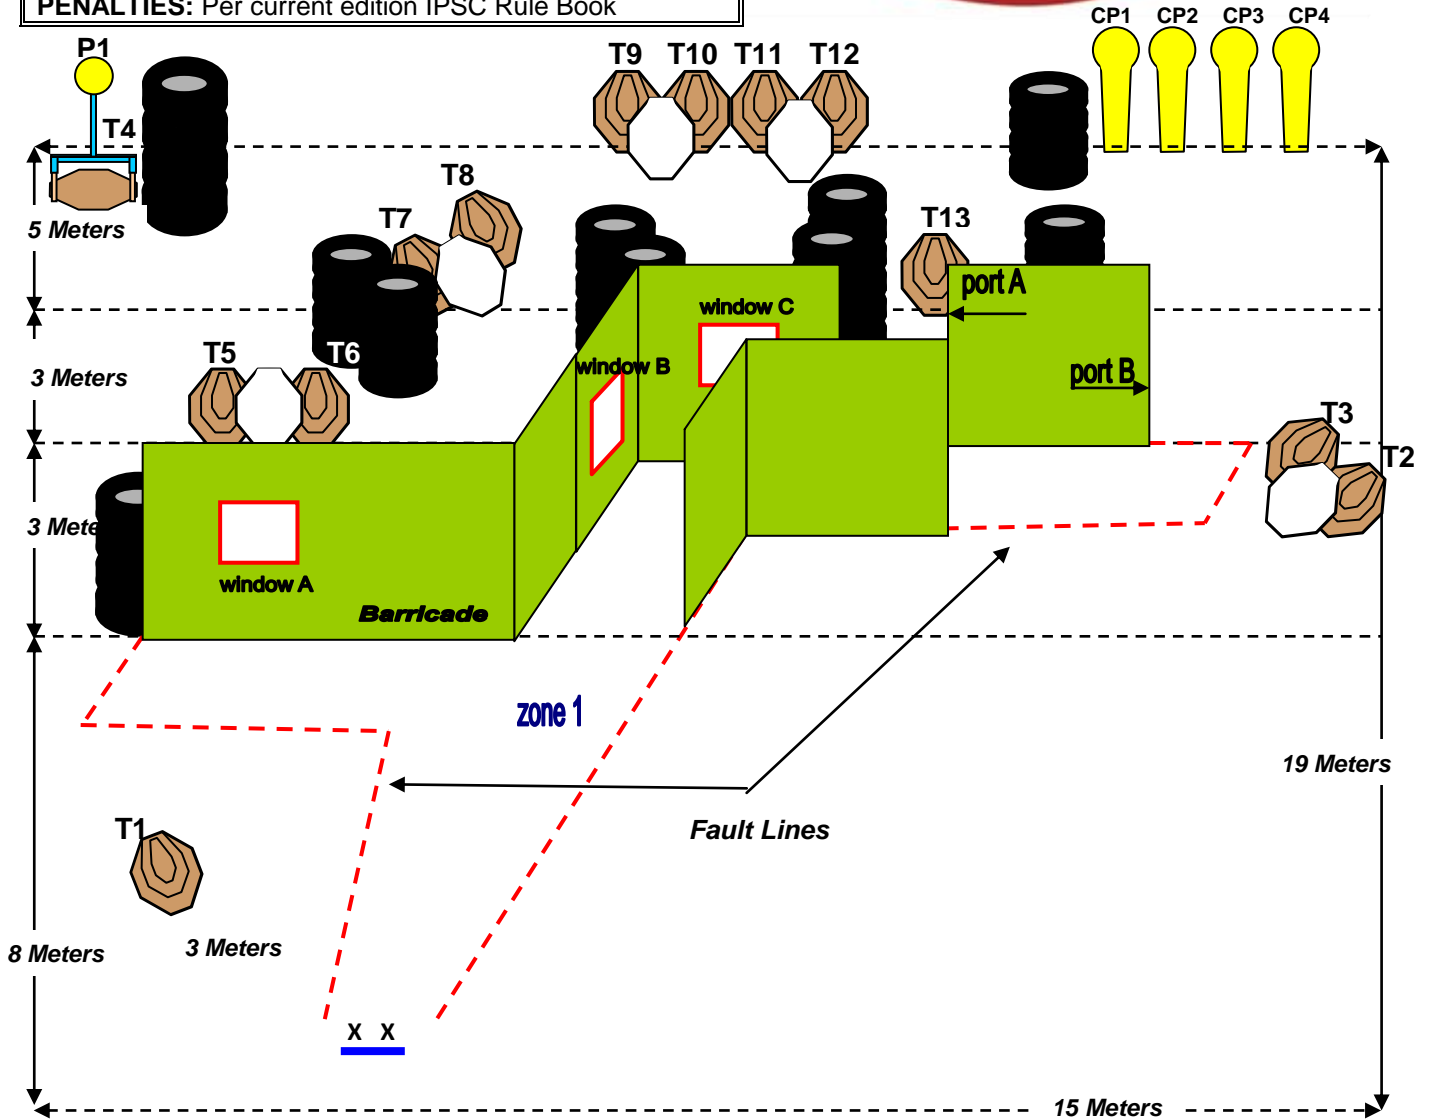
PENALTIES: Per current edition IPSC Rule Book

P1
T4
CP1 CP2 CP3 CP4
T9 T10 T11 T12
T8
T7
T13
5 Meters
port A
window C
window B
port B
3 Meters
T5
T6
T3
T2
3 Mete
window A
Barricade
zone 1
19 Meters
Fault Lines
T1
8 Meters
3 Meters
X X
15 Meters